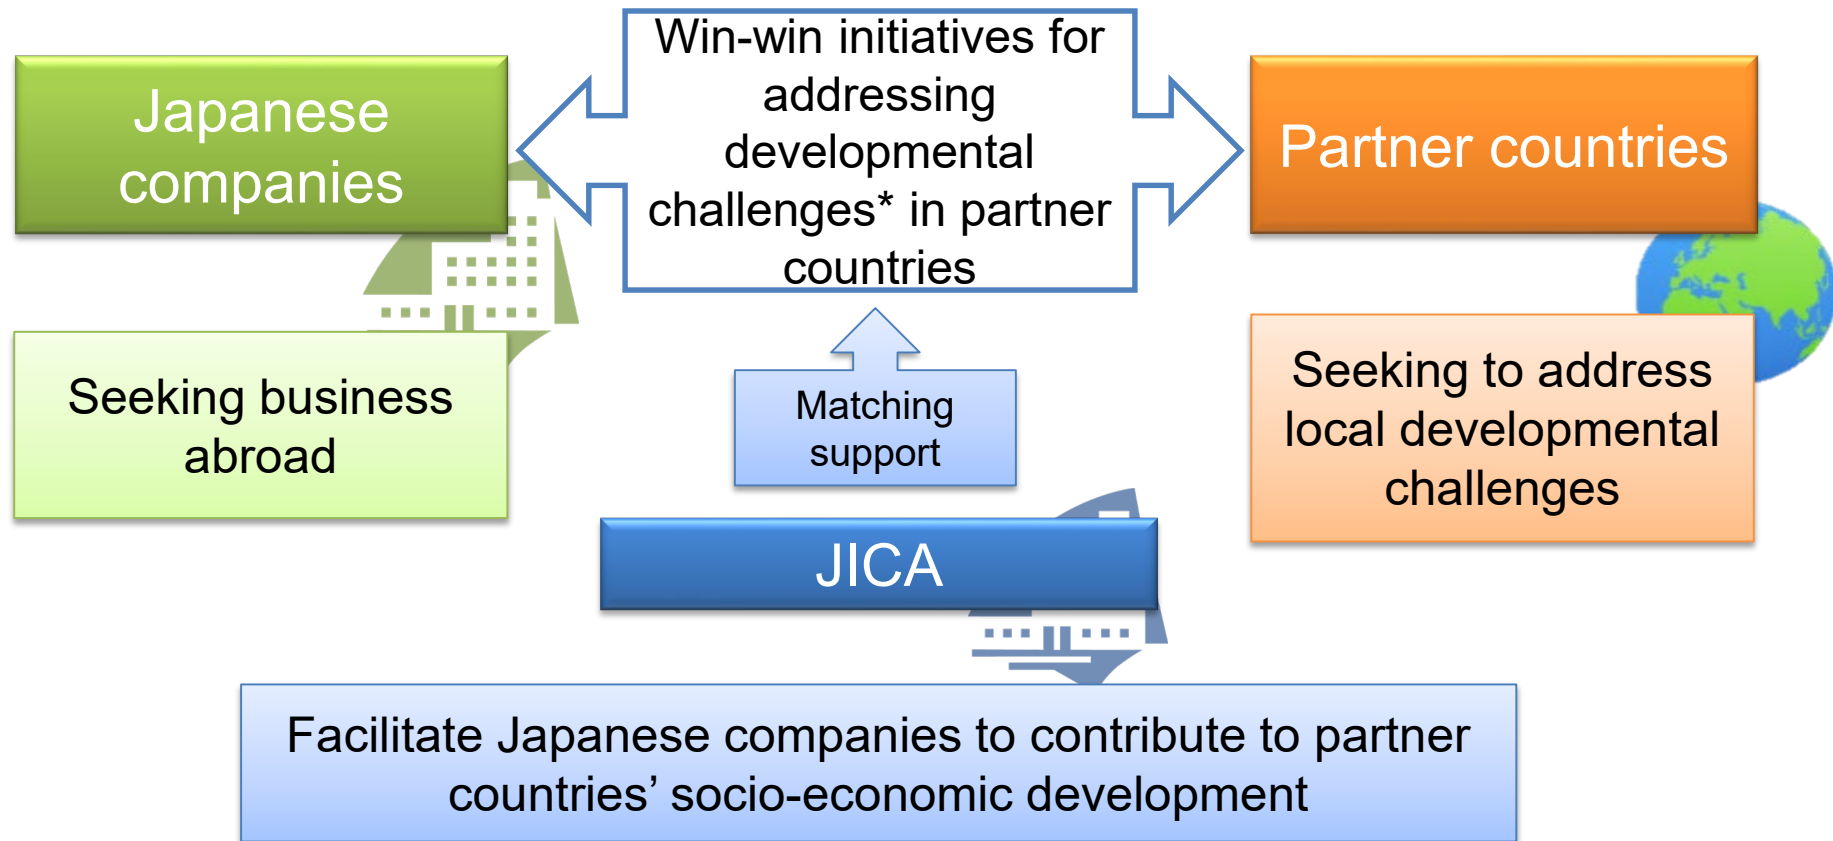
Japanese companies

Win-win initiatives for addressing developmental challenges* in partner countries

Partner countries

Seeking business abroad

Matching support

Seeking to address local developmental challenges

JICA

Facilitate Japanese companies to contribute to partner countries' socio-economic development